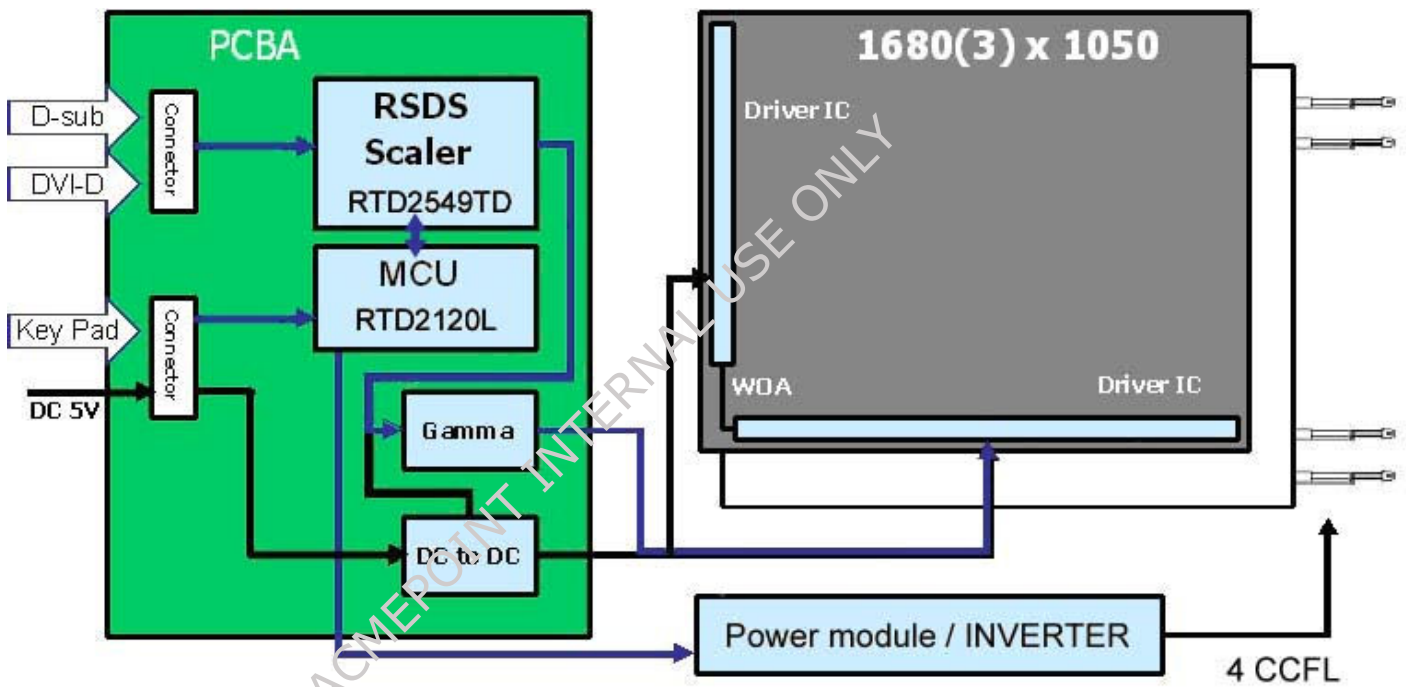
PCBA

D-sub

DVI-D

Connector

RSDS Scaler

RTD2549TD

MCU

RTD2120L

Key Pad

Connector

DC 5V

Gamma

DC to DC

1680(3) x 1050

Driver IC

WOA

Driver IC

Power module / INVERTER

4 CCFL

ACMEPOINT INTERNAL USE ONLY